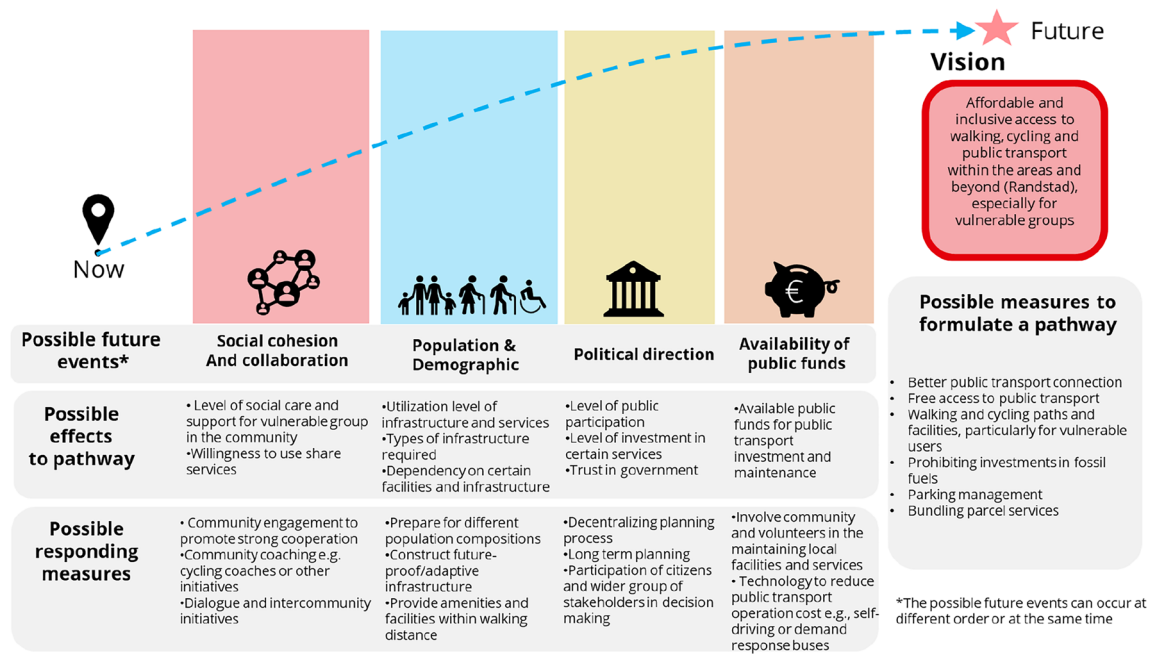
Future

Vision

Affordable and inclusive access to walking, cycling and public transport within the areas and beyond (Randstad), especially for vulnerable groups

Now

Possible measures to formulate a pathway

- Better public transport connection
- Free access to public transport
- Walking and cycling paths and facilities, particularly for vulnerable users
- Prohibiting investments in fossil fuels
- Parking management
- Bundling parcel services

| Possible future events* | Social cohesion And collaboration | Population & Demographic | Political direction | Availability of public funds |
|---|---|---|---|---|
| Possible effects to pathway | • Level of social care and support for vulnerable group in the community •Willingness to use share services | •Utilization level of infrastructure and services •Types of infrastructure required •Dependency on certain facilities and infrastructure | •Level of public participation •Level of investment in certain services •Trust in government | •Available public funds for public transport investment and maintenance |
| Possible responding measures | • Community engagement to promote strong cooperation •Community coaching e.g. cycling coaches or other initiatives •Dialogue and intercommunity initiatives | •Prepare for different population compositions •Construct future-proof/adaptive infrastructure •Provide amenities and facilities within walking distance | •Decentralizing planning process •Long term planning •Participation of citizens and wider group of stakeholders in decision making | •Involve community and volunteers in the maintaining local facilities and services • Technology to reduce public transport operation cost e.g., self-driving or demand response buses |

*The possible future events can occur at different order or at the same time